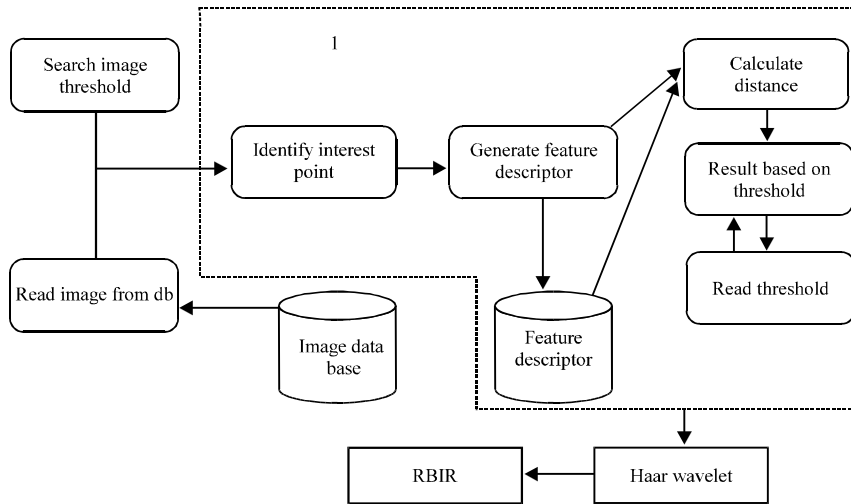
1

Search image threshold

Identify interest point

Generate feature descriptor

Calculate distance

Result based on threshold

Read threshold

Read image from db

Image data base

Feature descriptor

RBIR

Haar wavelet